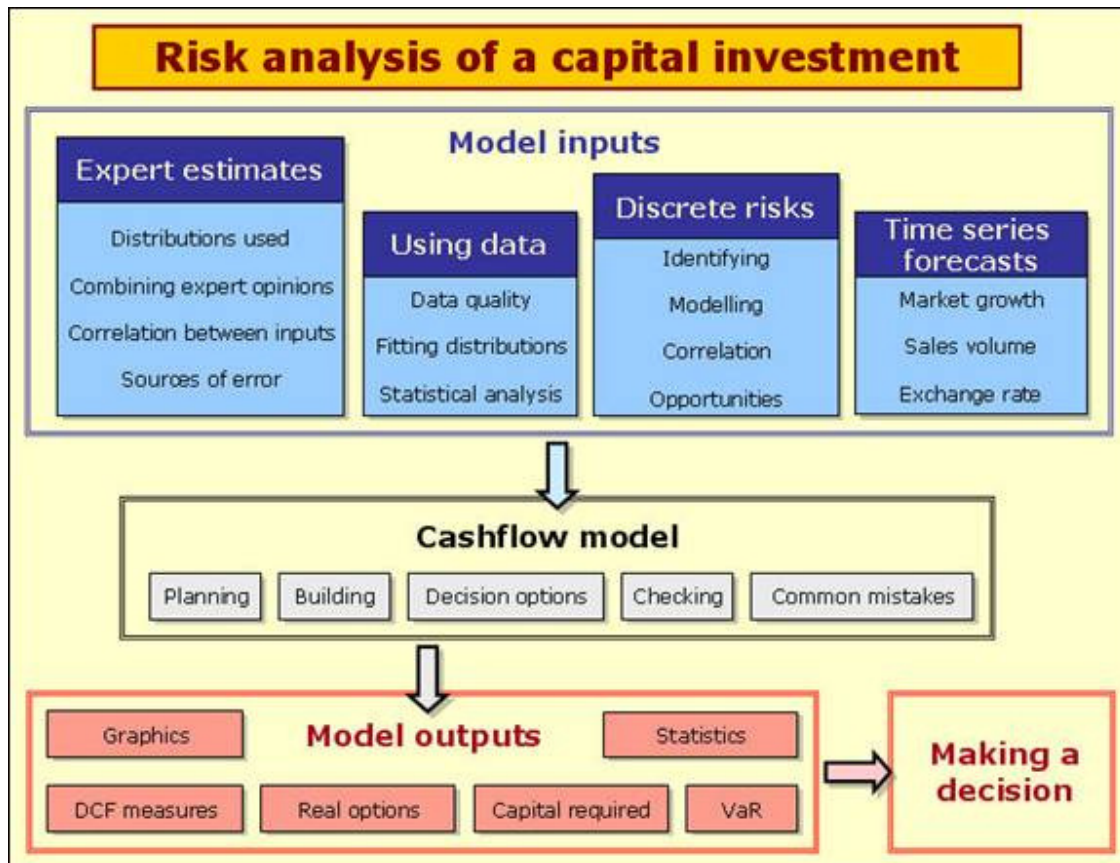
Risk analysis of a capital investment

Model inputs

Expert estimates
Distributions used
Combining expert opinions
Correlation between inputs
Sources of error

Using data
Data quality
Fitting distributions
Statistical analysis

Discrete risks
Identifying
Modelling
Correlation
Opportunities

Time series forecasts
Market growth
Sales volume
Exchange rate

Cashflow model
Planning
Building
Decision options
Checking
Common mistakes

Graphics
Model outputs
Statistics
DCF measures
Real options
Capital required
VaR

Making a decision